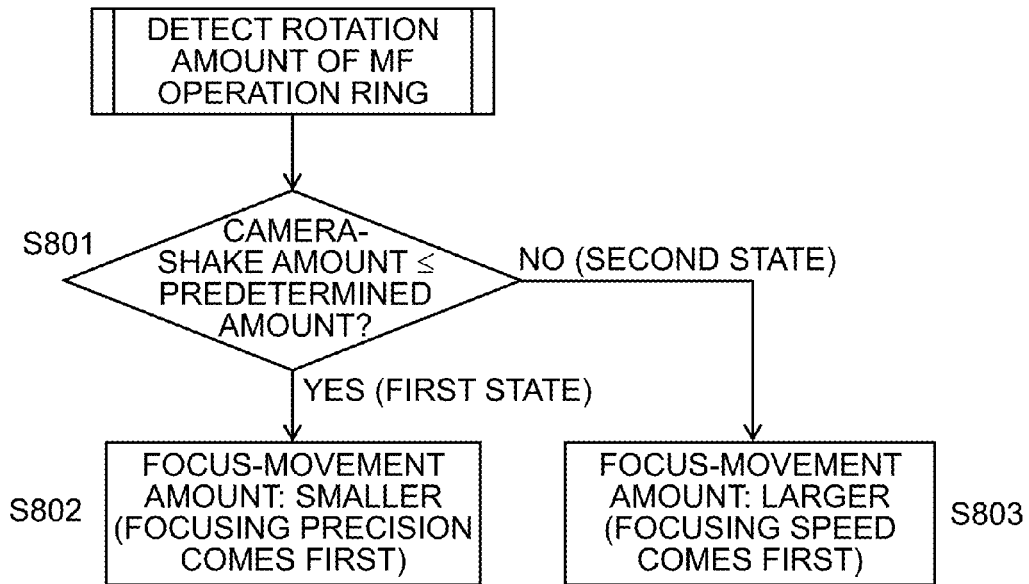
DETECT ROTATION AMOUNT OF MF OPERATION RING

S801

CAMERA-SHAKE AMOUNT $\leq$ PREDETERMINED AMOUNT?

NO (SECOND STATE)

YES (FIRST STATE)

S802

FOCUS-MOVEMENT AMOUNT: SMALLER (FOCUSING PRECISION COMES FIRST)

FOCUS-MOVEMENT AMOUNT: LARGER (FOCUSING SPEED COMES FIRST)

S803